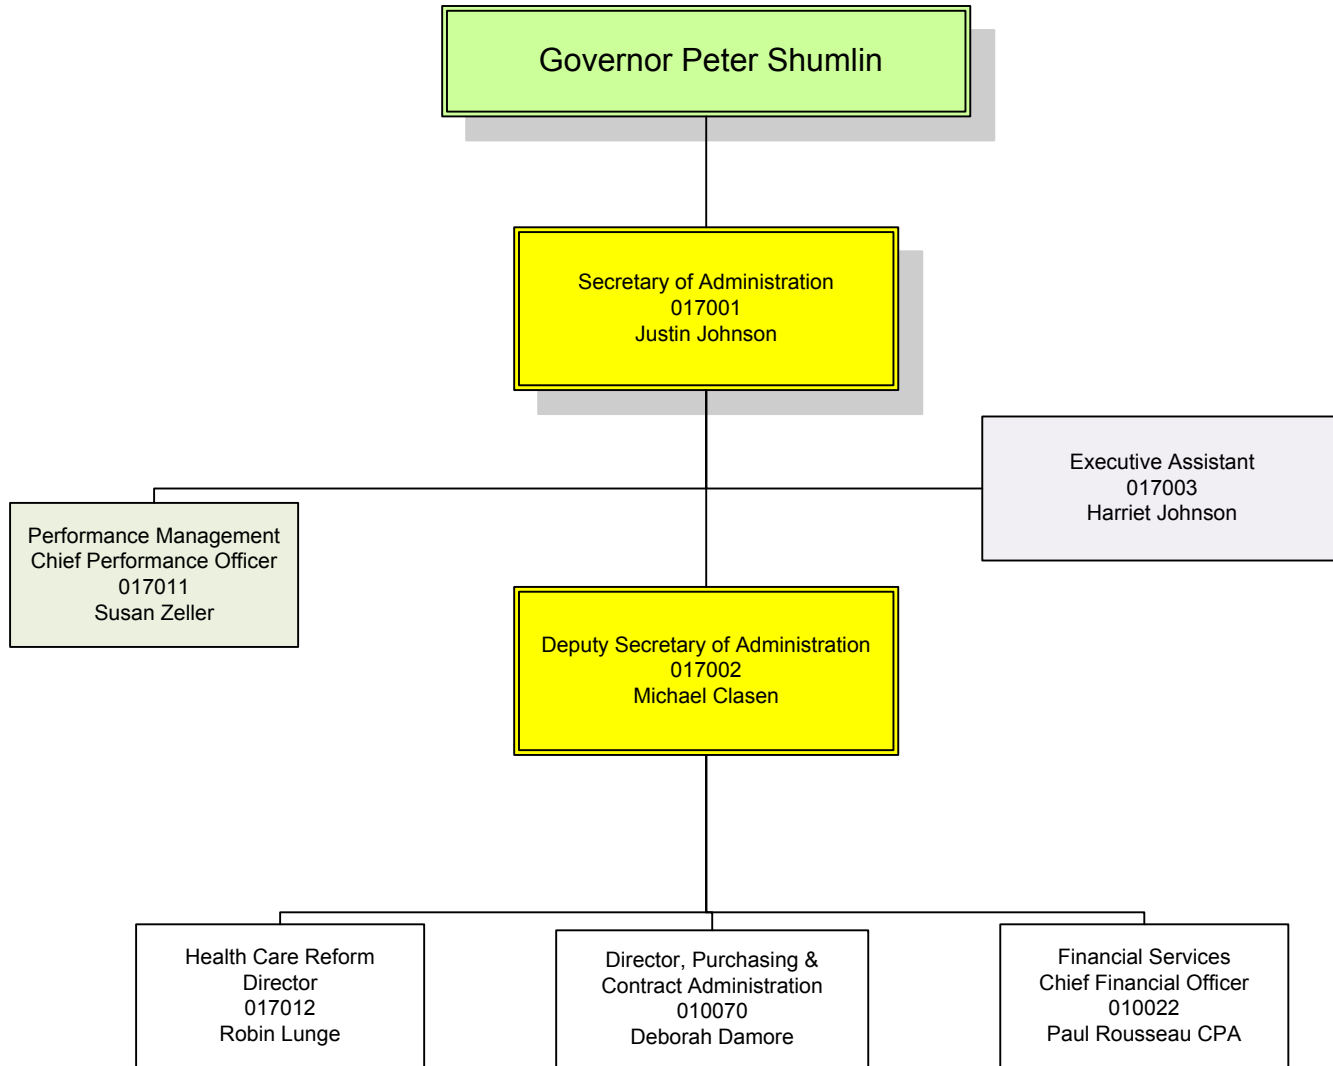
Governor Peter Shumlin

Secretary of Administration
017001
Justin Johnson

Performance Management
Chief Performance Officer
017011
Susan Zeller

Executive Assistant
017003
Harriet Johnson

Deputy Secretary of Administration
017002
Michael Clasen

Health Care Reform
Director
017012
Robin Lunge

Director, Purchasing &
Contract Administration
010070
Deborah Damore

Financial Services
Chief Financial Officer
010022
Paul Rousseau CPA